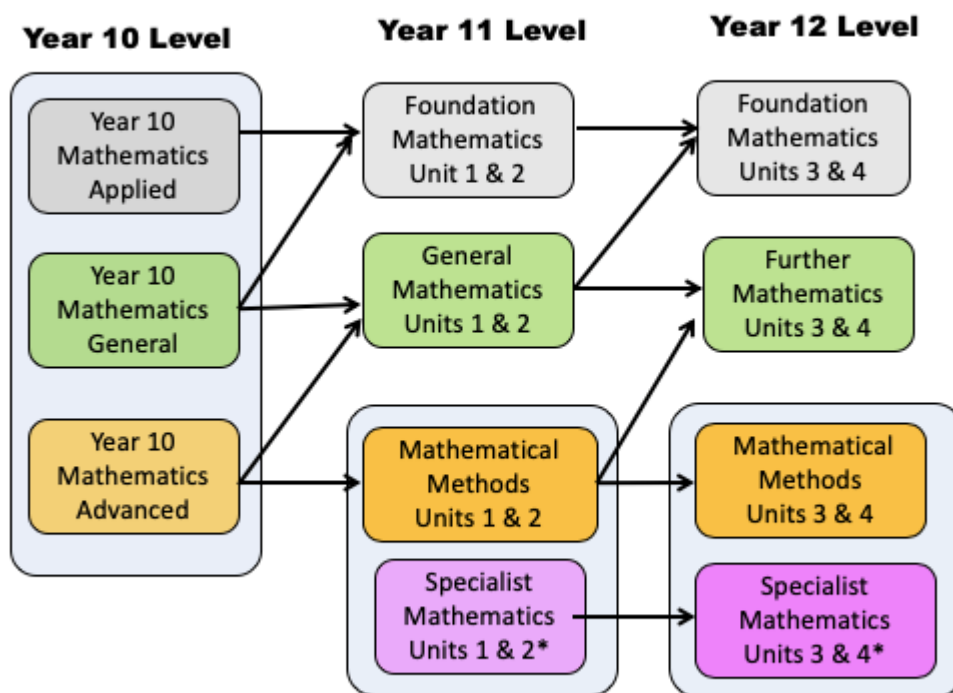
Year 10 Level

Year 11 Level

Year 12 Level

Year 10 Mathematics Applied

Year 10 Mathematics General

Year 10 Mathematics Advanced

Foundation Mathematics Unit 1 & 2

General Mathematics Units 1 & 2

Mathematical Methods Units 1 & 2

Specialist Mathematics Units 1 & 2*

Foundation Mathematics Units 3 & 4

Further Mathematics Units 3 & 4

Mathematical Methods Units 3 & 4

Specialist Mathematics Units 3 & 4*